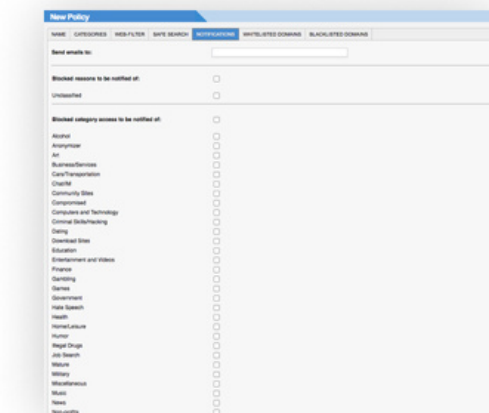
New Policy

NAME | CATEGORIES | WEB-FILTER | SAFE SEARCH | NOTIFICATIONS | WHITELISTED DOMAINS | BLACKLISTED DOMAINS

Send emails to:

Blocked reasons to be notified of:

Unclassified

Blocked category access to be notified of:

Alcohol
Anonymizer
Art
Business/Services
Cars/Transportation
Chat/IM
Community Sites
Compromised
Computers and Technology
Criminal Skills/Hacking
Dating
Download Sites
Education
Entertainment and Videos
Finance
Gambling
Games
Government
Hate Speech
Health
Home/Leisure
Humor
Illegal Drugs
Job Search
Mature
Military
Miscellaneous
Music
News
Non-profits